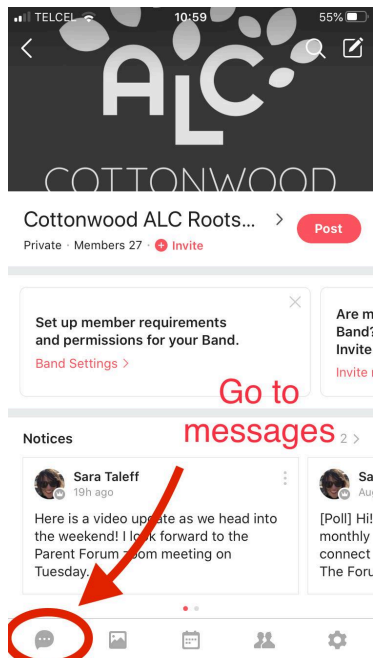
TELCEL 10:59 55%

ALC
COTTONWOOD

Cottonwood ALC Roots...
Private · Members 27 · Invite
Post

Set up member requirements and permissions for your Band.
Band Settings >

Are m
Band?
Invite
Invite

Go to messages

Notices 2 >

Sara Taleff
19h ago
Here is a video update as we head into the weekend! I look forward to the Parent Forum zoom meeting on Tuesday.

Sa
Au
[Poll] Hi!
monthly
connect
The Foru